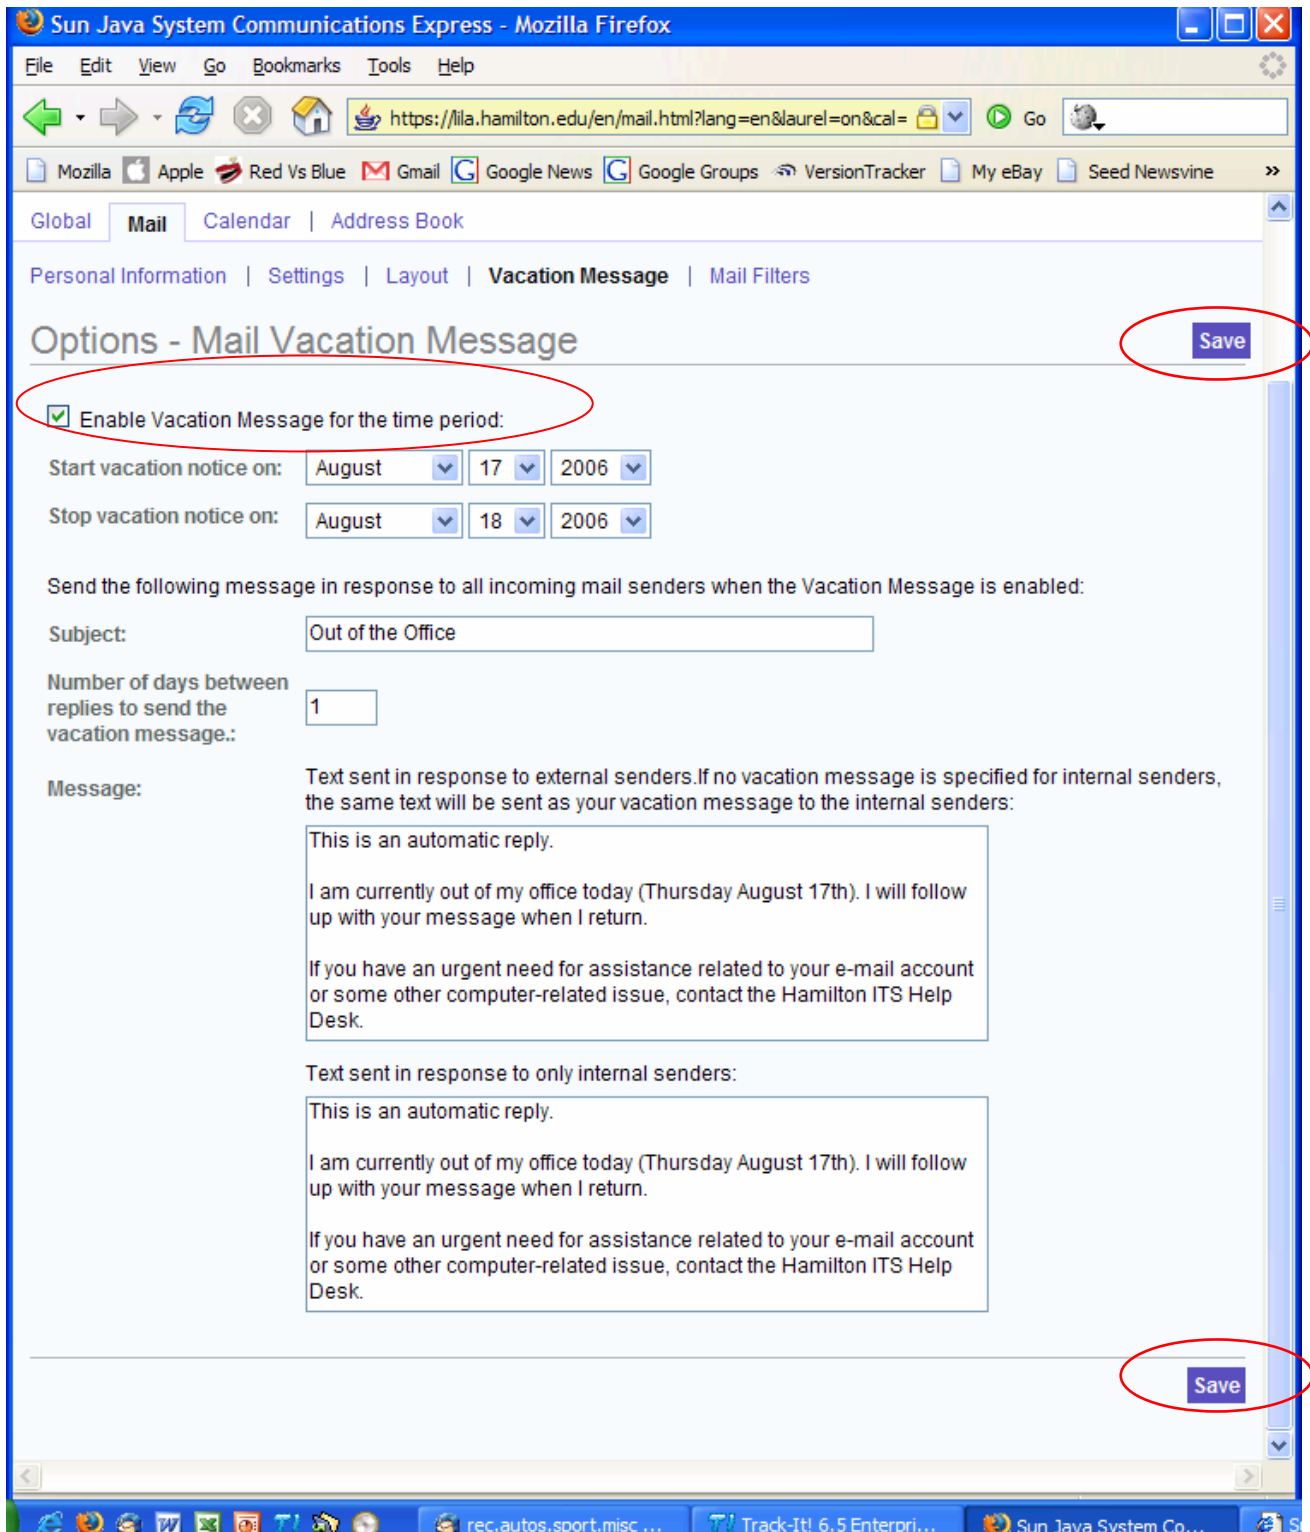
Sun Java System Communications Express - Mozilla Firefox

File Edit View Go Bookmarks Tools Help

https://lila.hamilton.edu/en/mail.html?lang=en&laurel=on&cal= Go

Mozilla Apple Red Vs Blue Gmail Google News Google Groups VersionTracker My eBay Seed Newsvine »

Global | Mail | Calendar | Address Book

Personal Information | Settings | Layout | Vacation Message | Mail Filters

Options - Mail Vacation Message

Save

Enable Vacation Message for the time period:

Start vacation notice on: August 17 2006

Stop vacation notice on: August 18 2006

Send the following message in response to all incoming mail senders when the Vacation Message is enabled:

Subject: Out of the Office

Number of days between replies to send the vacation message.: 1

Message: Text sent in response to external senders.If no vacation message is specified for internal senders, the same text will be sent as your vacation message to the internal senders:

This is an automatic reply.

I am currently out of my office today (Thursday August 17th). I will follow up with your message when I return.

If you have an urgent need for assistance related to your e-mail account or some other computer-related issue, contact the Hamilton ITS Help Desk.

Text sent in response to only internal senders:

This is an automatic reply.

I am currently out of my office today (Thursday August 17th). I will follow up with your message when I return.

If you have an urgent need for assistance related to your e-mail account or some other computer-related issue, contact the Hamilton ITS Help Desk.

Save

rec.autos.sport.misc ... Track-It! 6.5 Enterpri... Sun Java System Co...